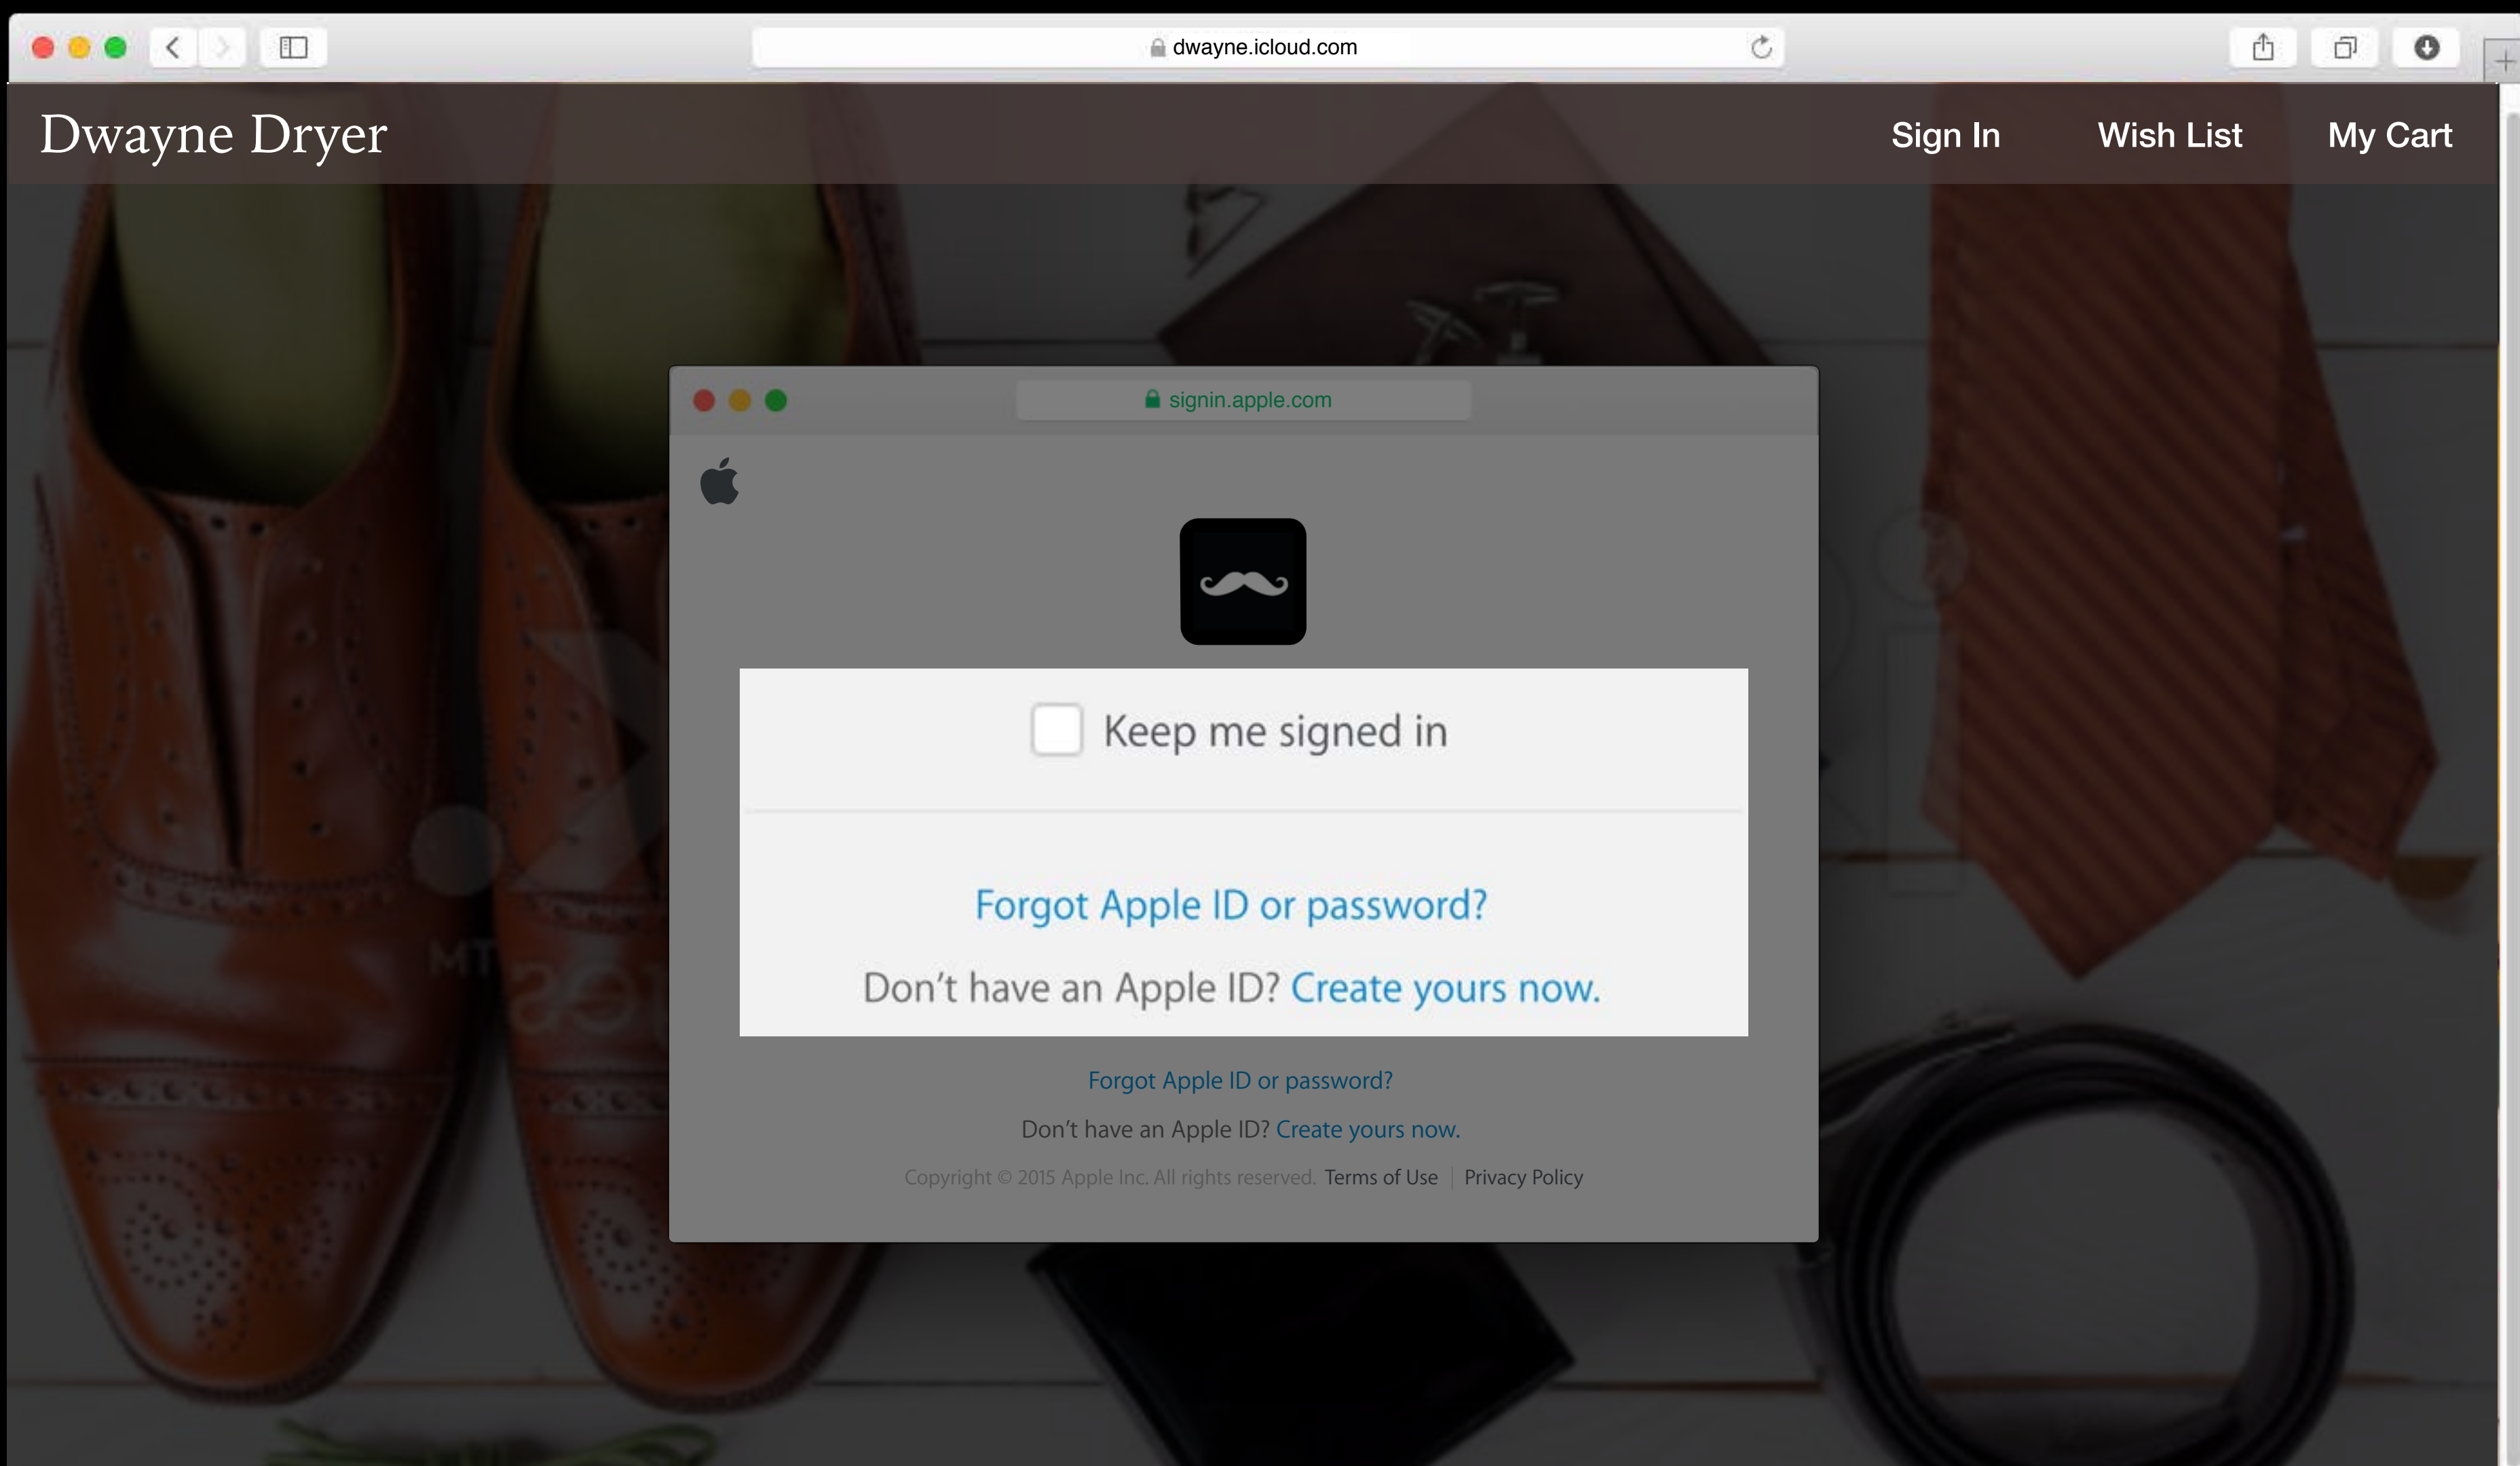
dwayne.icloud.com

Dwayne Dryer

Sign In Wish List My Cart

signin.apple.com

Keep me signed in

Forgot Apple ID or password?

Don't have an Apple ID? Create yours now.

Forgot Apple ID or password?

Don't have an Apple ID? Create yours now.

Copyright © 2015 Apple Inc. All rights reserved. Terms of Use | Privacy Policy